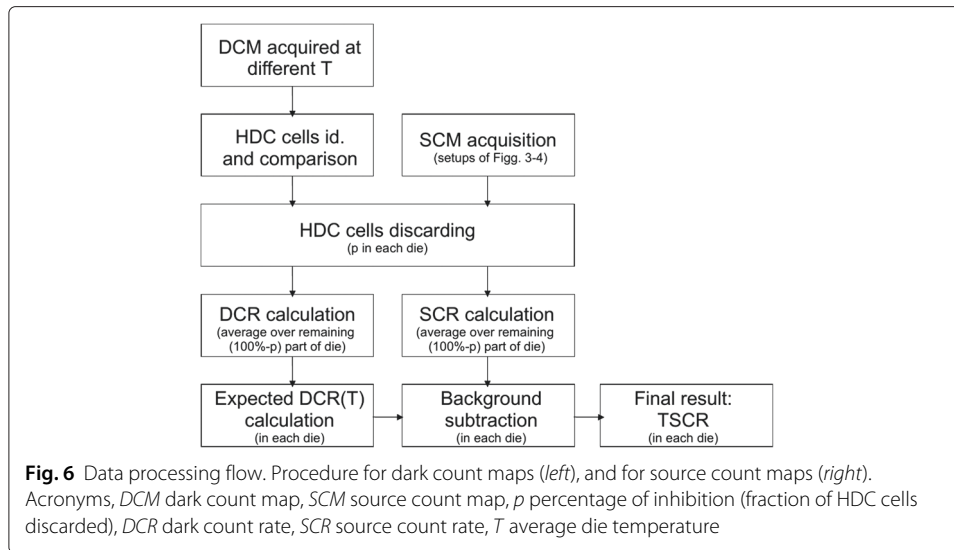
DCM acquired at different T

HDC cells id. and comparison

SCM acquisition
(setups of Figg. 3-4)

HDC cells discarding
(p in each die)

DCR calculation
(average over remaining (100%-p) part of die)

SCR calculation
(average over remaining (100%-p) part of die)

Expected DCR(T) calculation
(in each die)

Background subtraction
(in each die)

Final result: TSCR
(in each die)

**Fig. 6** Data processing flow. Procedure for dark count maps (*left*), and for source count maps (*right*). Acronyms, *DCM* dark count map, *SCM* source count map, *p* percentage of inhibition (fraction of HDC cells discarded), *DCR* dark count rate, *SCR* source count rate, *T* average die temperature